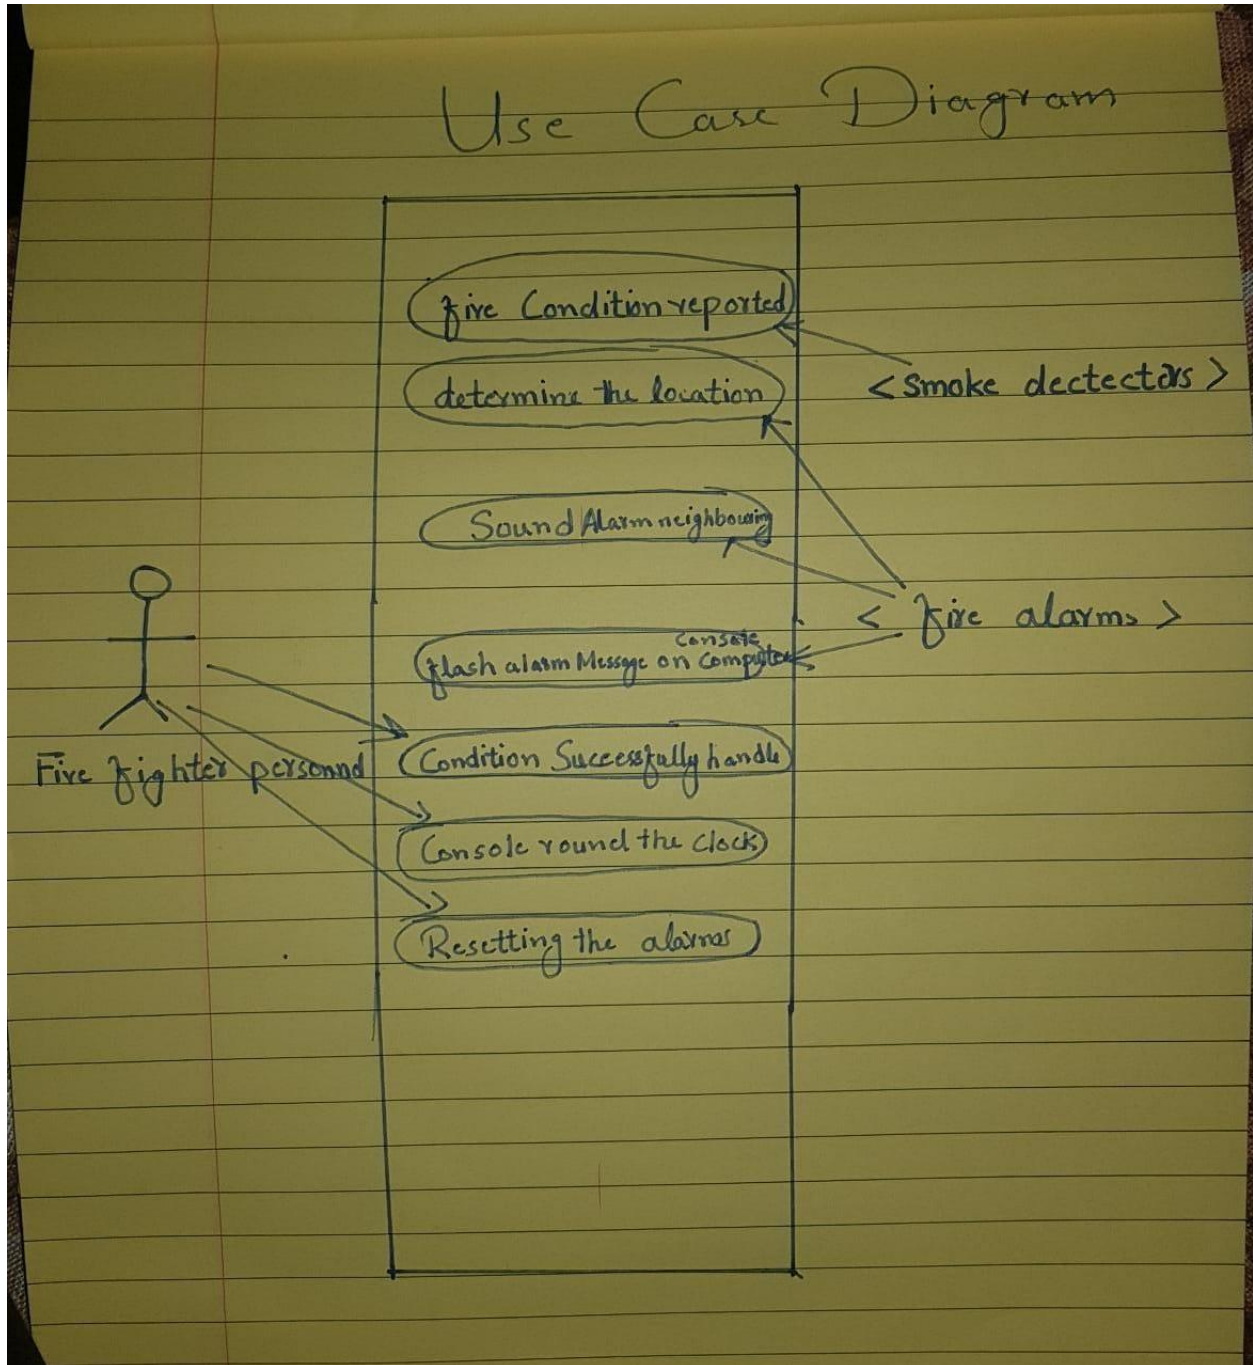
Use Case Diagram

fire Condition reported

determine the location

<Smoke dectectors>

Sound Alarm neighbouring

< fire alarms >

flash alarm Message on console computer

Fire fighter personnel

Condition Successfully handle

Console round the clock

Resetting the alarms